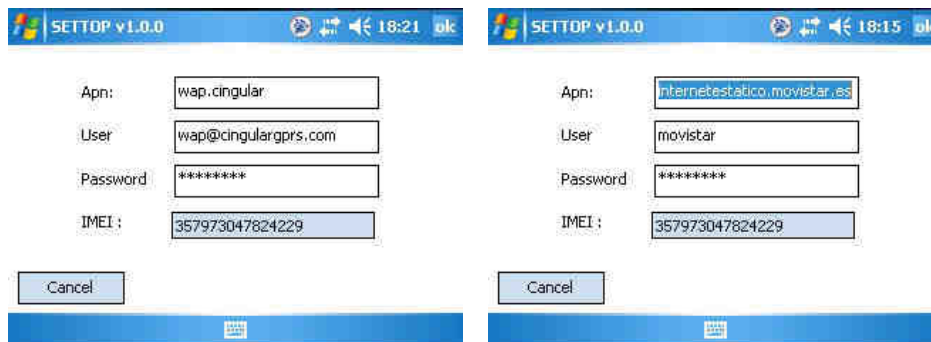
SETTOP v1.0.0 18:21 ok

Apn: wap.cingular

User wap@cingulargprs.com

Password ********

IMEI : 357973047824229

Cancel

SETTOP v1.0.0 18:15 ok

Apn: internetestatico.movistar.es

User movistar

Password ********

IMEI : 357973047824229

Cancel